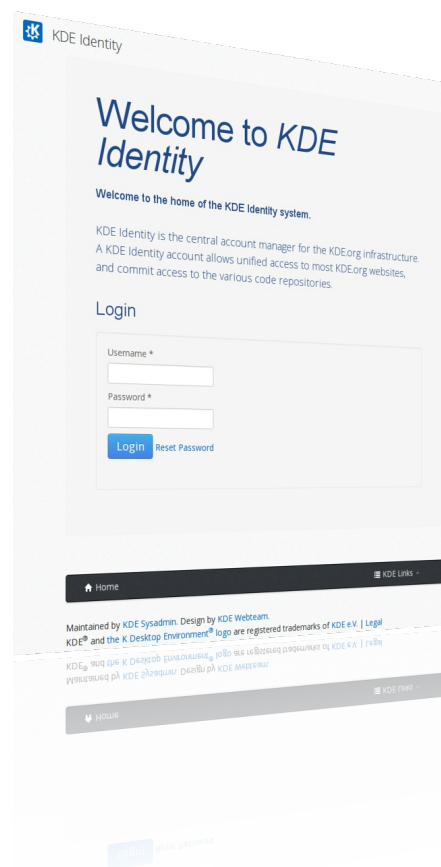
KDE Identity

Welcome to KDE Identity

Welcome to the home of the KDE Identity system.

KDE Identity is the central account manager for the KDE.org infrastructure. A KDE Identity account allows unified access to most KDE.org websites, and commit access to the various code repositories.

Login

Username *

Password *

Login Reset Password

Home

KDE Links

Maintained by KDE Sysadmin. Design by KDE Webteam.
KDE® and the K Desktop Environment® logo are registered trademarks of KDE e.V. | Legal